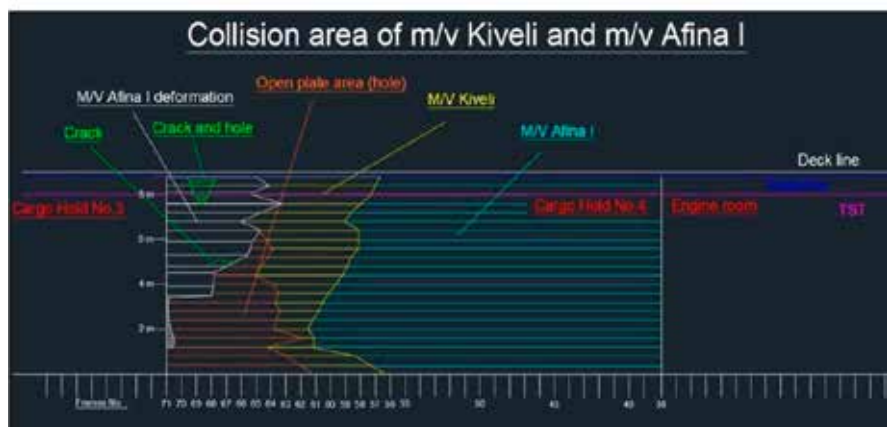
Collision area of m/v Kiveli and m/v Afina I

M/V Afina I deformation

Open plate area (hole)

M/V Kiveli

Crack

Crack and hole

M/V Afina I

Deck line

6 m

Cargo Hold No 3

Cargo Hold No 4

Engine room

TST

5 m

4 m

2 m

Frame No.

71 70 69 68 67 66 65 64 63 62 61 60 59 58 57 56 55

50

45

40

36